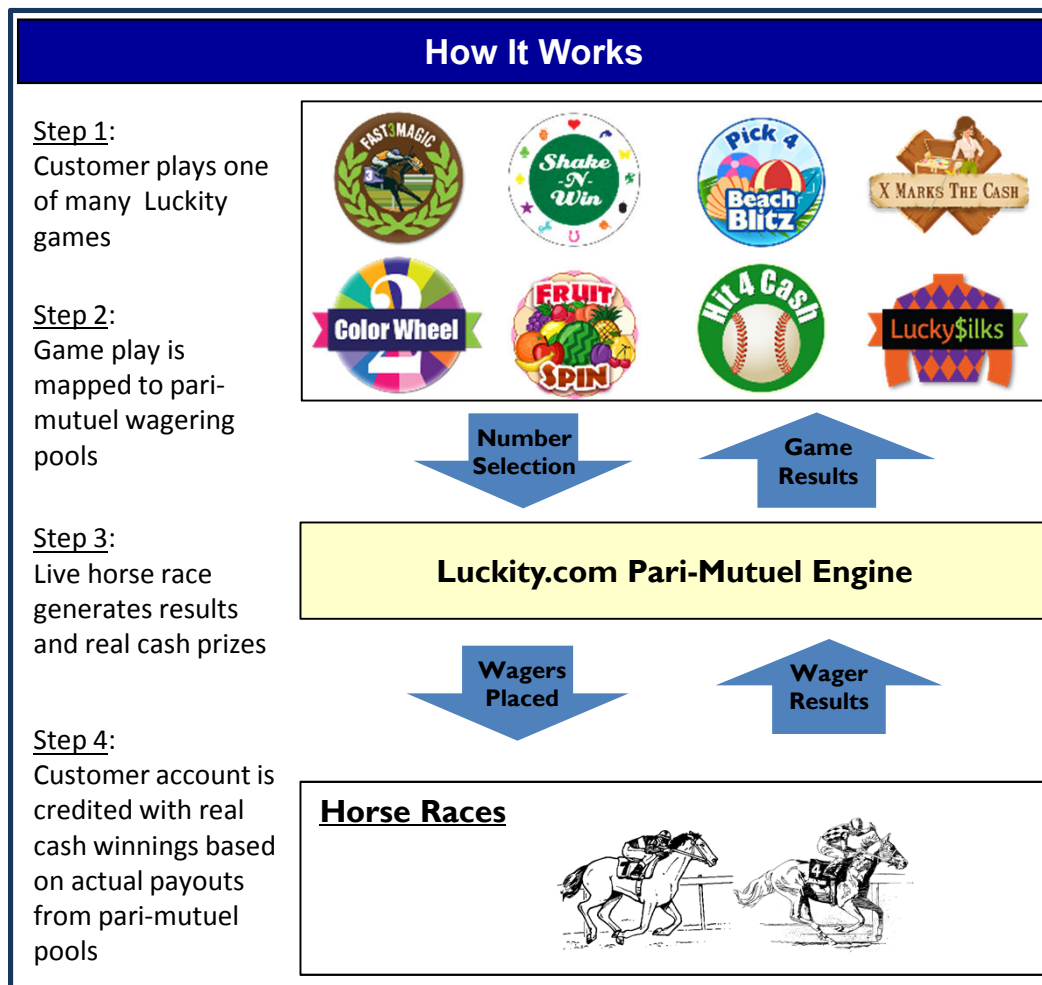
How It Works

Step 1:
Customer plays one of many Luckity games

FAST3MAGIC 3
Shake -N- Win
Pick 4 Beach Blitz
X MARKS THE CASH
2 Color Wheel
FRUIT SPIN
Hit 4 Cash
Lucky$ilks

Step 2:
Game play is mapped to pari-mutuel wagering pools

Number Selection

Game Results

Step 3:
Live horse race generates results and real cash prizes

Luckity.com Pari-Mutuel Engine

Wagers Placed

Wager Results

Step 4:
Customer account is credited with real cash winnings based on actual payouts from pari-mutuel pools

Horse Races

1 4